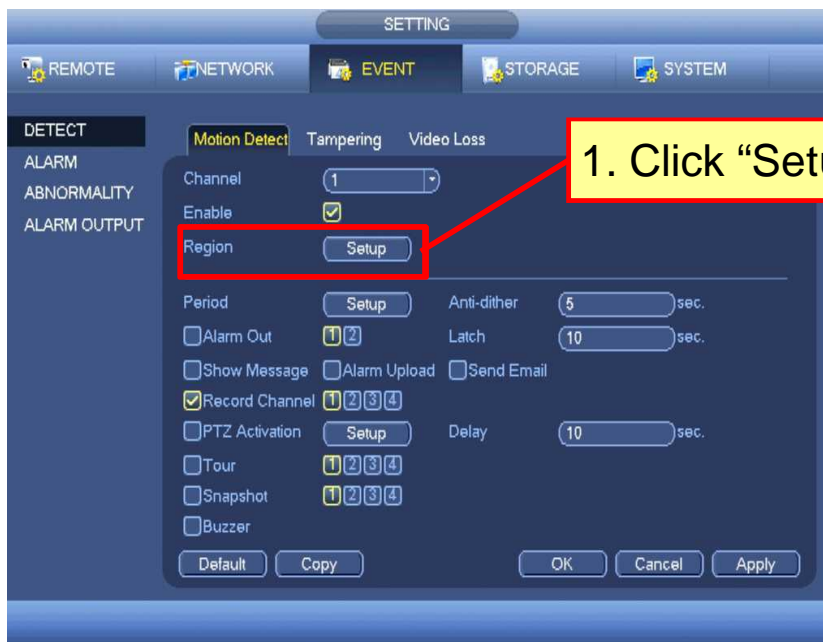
SETTING

REMOTE NETWORK EVENT STORAGE SYSTEM

DETECT
ALARM
ABNORMALITY
ALARM OUTPUT

Motion Detect Tampering Video Loss

1. Click “Setu

Channel 1
Enable
Region Setup

Period Setup Anti-dither 5 sec.
Alarm Out 1 2 Latch 10 sec.
Show Message Alarm Upload Send Email
Record Channel 1 2 3 4
PTZ Activation Setup Delay 10 sec.
Tour 1 2 3 4
Snapshot 1 2 3 4
Buzzer

Default Copy OK Cancel Apply